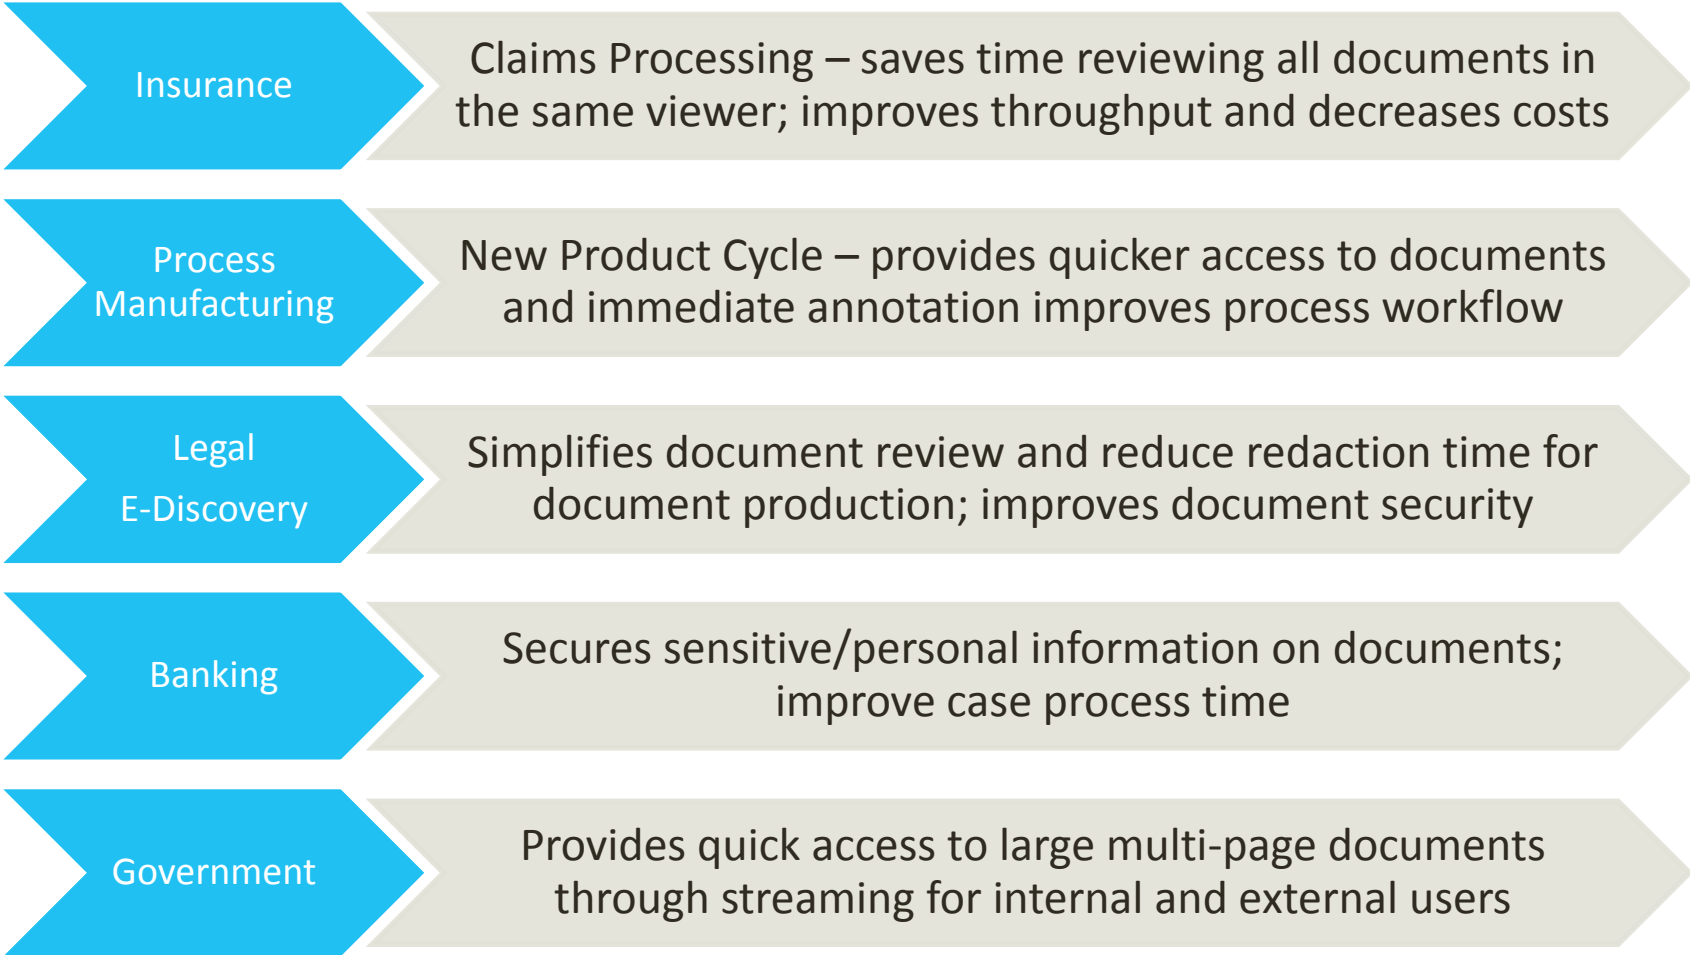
Insurance

Claims Processing – saves time reviewing all documents in the same viewer; improves throughput and decreases costs

Process Manufacturing

New Product Cycle – provides quicker access to documents and immediate annotation improves process workflow

Legal E-Discovery

Simplifies document review and reduce redaction time for document production; improves document security

Banking

Secures sensitive/personal information on documents; improve case process time

Government

Provides quick access to large multi-page documents through streaming for internal and external users